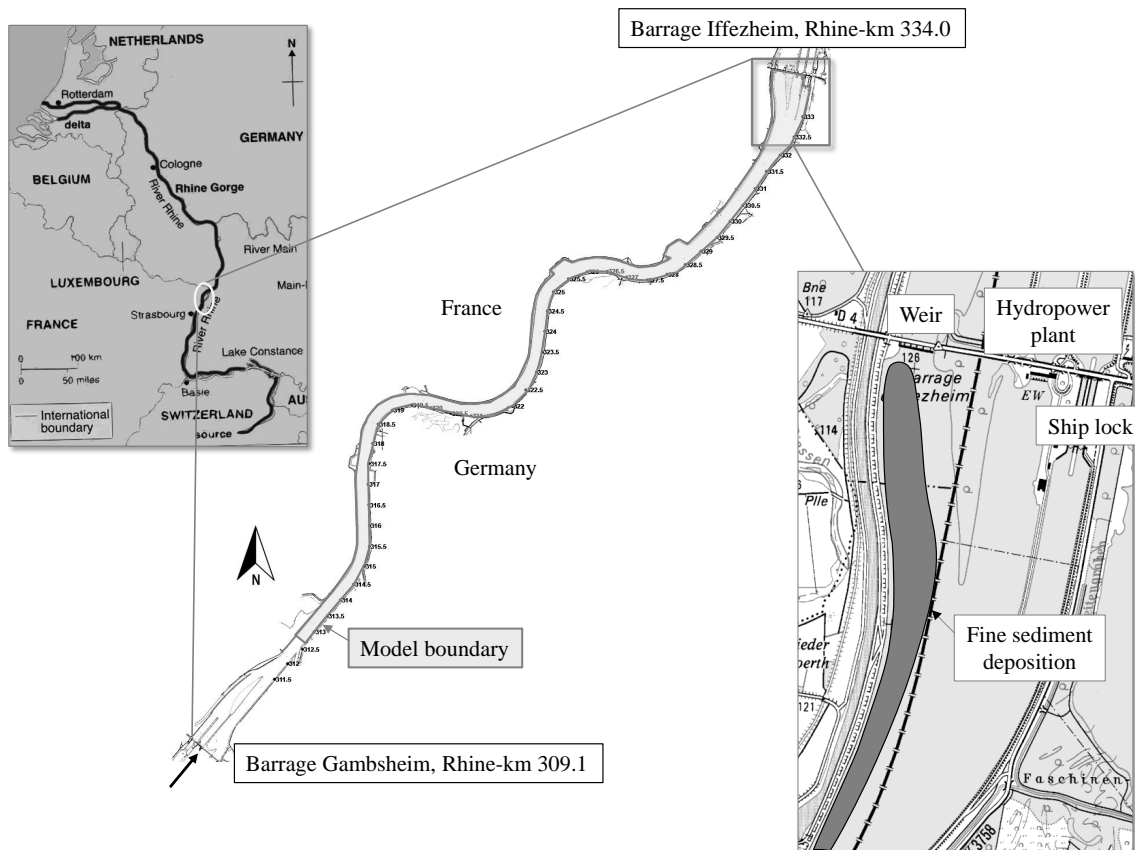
Barrage Iffezheim, Rhine-km 334.0

NETHERLANDS
N
Rotterdam
delta
GERMANY
Cologne
BELGIUM
Rhine Gorge
River Rhine
River Main
LUXEMBOURG
Main-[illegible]
FRANCE
Strasbourg
River Rhine
0 100 km
0 50 miles
Lake Constance
Basle
AU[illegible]
International boundary
SWITZERLAND
source

333
332.5
332
331.5
331
330.5
330
329.5
329
328.5
328
327.5
327
326.5
326
325.5
325
324.5
324
323.5
323
322.5
322
319
318.5
318
317.5
317
316.5
316
315.5
315
314.5
314
313.5
313
312.5
312
311.5

France

Germany

N

Model boundary

Barrage Gambsheim, Rhine-km 309.1

Bne
117
D 4
Weir
Hydropower plant
126
Barrage
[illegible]zheim
EW
Ship lock
114
Plle
Fine sediment deposition
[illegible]ieder
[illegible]erth
121
Faschinen